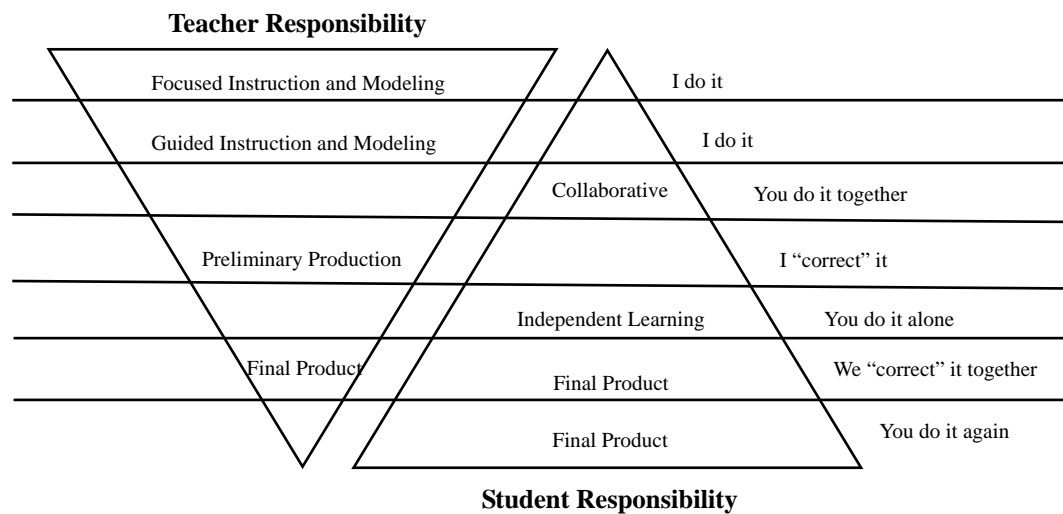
Teacher Responsibility

Focused Instruction and Modeling

I do it

Guided Instruction and Modeling

I do it

Collaborative

You do it together

Preliminary Production

I "correct" it

Independent Learning

You do it alone

Final Product

We "correct" it together

Final Product

Final Product

You do it again

Student Responsibility